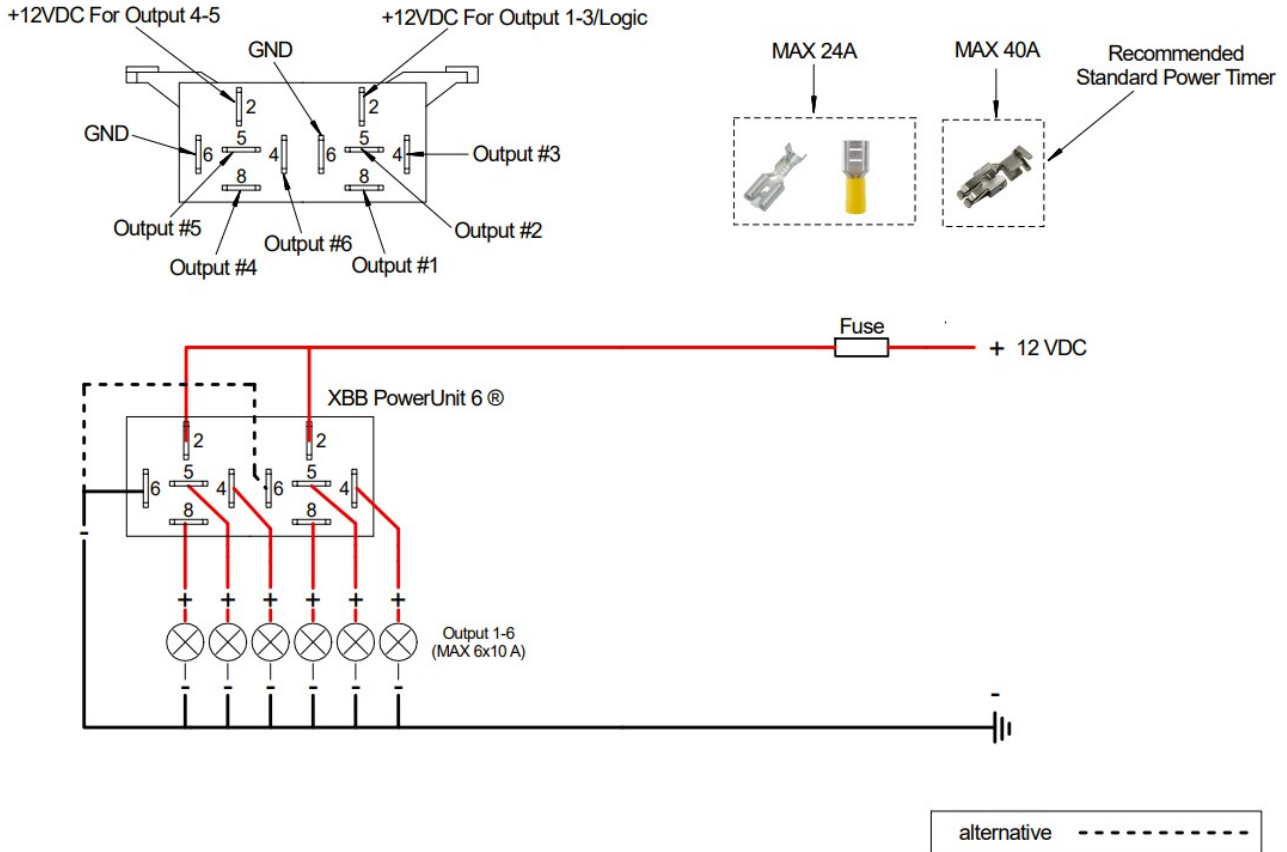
+12VDC For Output 4-5
+12VDC For Output 1-3/Logic
GND
2
2
GND
5
5
6
4
6
4
Output #3
8
8
Output #5
Output #2
Output #6
Output #4
Output #1

MAX 24A
MAX 40A
Recommended Standard Power Timer

Fuse
+ 12 VDC
XBB PowerUnit 6 ®
2
2
5
5
6
4
6
4
8
8
-
+
+
+
+
+
+
Output 1-6 (MAX 6x10 A)
-
-
-
-
-
-
-

alternative